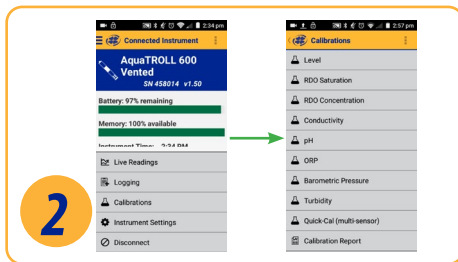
2:34 pm

Connected Instrument

AquaTROLL 600 Vented

SN 458014 v1.50

Battery: 97% remaining

Memory: 100% available

Instrument Time: 2:34 PM

Live Readings

Logging

Calibrations

Instrument Settings

Disconnect

2

2:57 pm

Calibrations

Level

RDO Saturation

RDO Concentration

Conductivity

pH

ORP

Barometric Pressure

Turbidity

Quick-Cal (multi-sensor)

Calibration Report